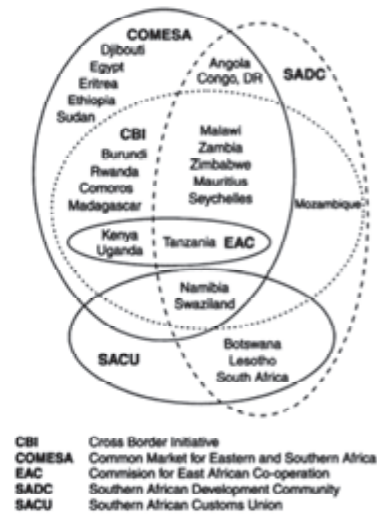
COMESA
Djibouti
Egypt
Eritrea
Ethiopia
Sudan

Angola
Congo, DR

SADC

CBI
Burundi
Rwanda
Comoros
Madagascar

Malawi
Zambia
Zimbabwe
Mauritius
Seychelles

Mozambique

Kenya
Uganda

Tanzania

EAC

Namibia
Swaziland

SACU

Botswana
Lesotho
South Africa

CBI Cross Border Initiative
COMESA Common Market for Eastern and Southern Africa
EAC Commision for East African Co-operation
SADC Southern African Development Community
SACU Southern African Customs Union